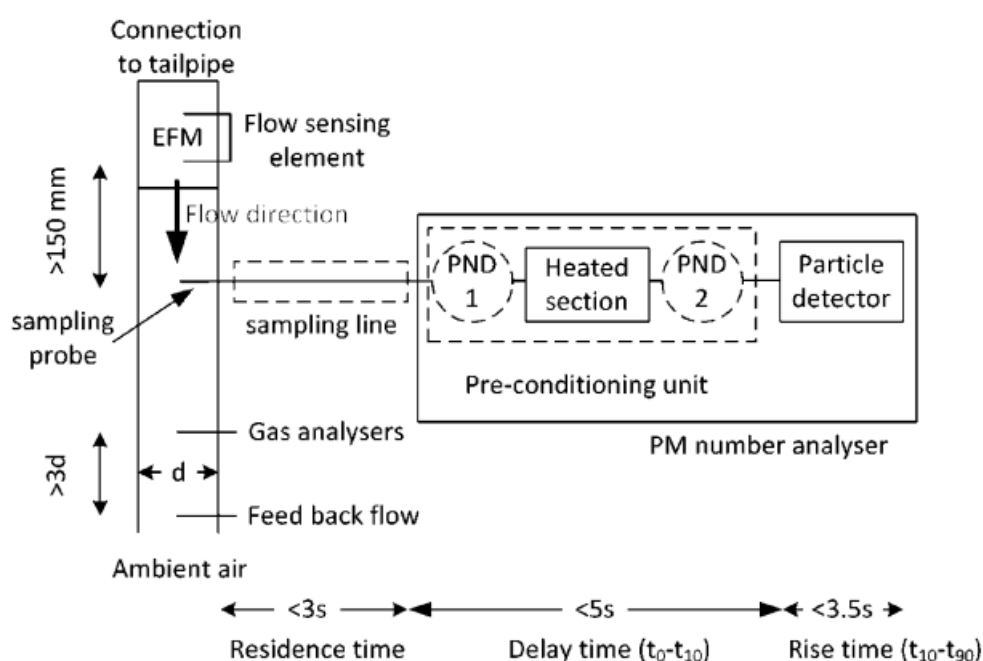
Connection to tailpipe

EFM

Flow sensing element

>150 mm

Flow direction

sampling probe

sampling line

PND 1

Heated section

PND 2

Particle detector

Pre-conditioning unit

PM number analyser

Gas analysers

>3d

d

Feed back flow

Ambient air

<3s

<5s

<3.5s

Residence time

Delay time ($t_0$-$t_{10}$)

Rise time ($t_{10}$-$t_{90}$)